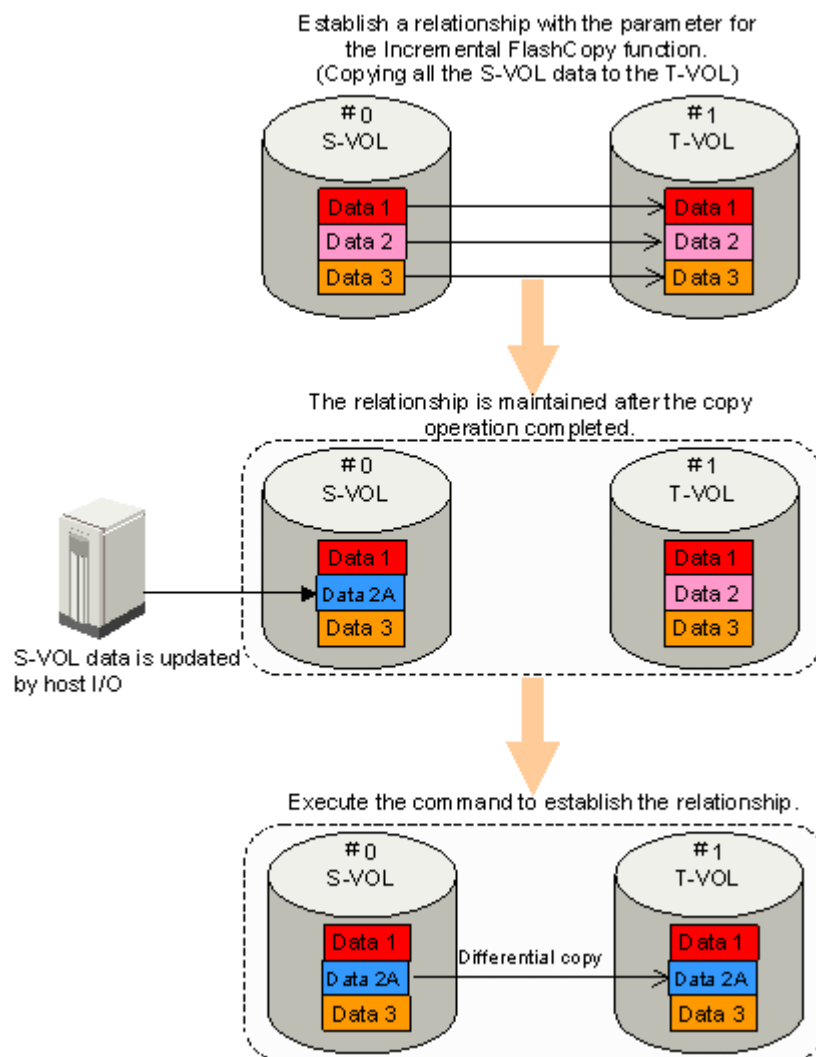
Establish a relationship with the parameter for the Incremental FlashCopy function. (Copying all the S-VOL data to the T-VOL)

#0
S-VOL

Data 1
Data 2
Data 3

#1
T-VOL

Data 1
Data 2
Data 3

The relationship is maintained after the copy operation completed.

#0
S-VOL

Data 1
Data 2A
Data 3

#1
T-VOL

Data 1
Data 2
Data 3

S-VOL data is updated by host I/O

Execute the command to establish the relationship.

#0
S-VOL

Data 1
Data 2A
Data 3

Differential copy

#1
T-VOL

Data 1
Data 2A
Data 3